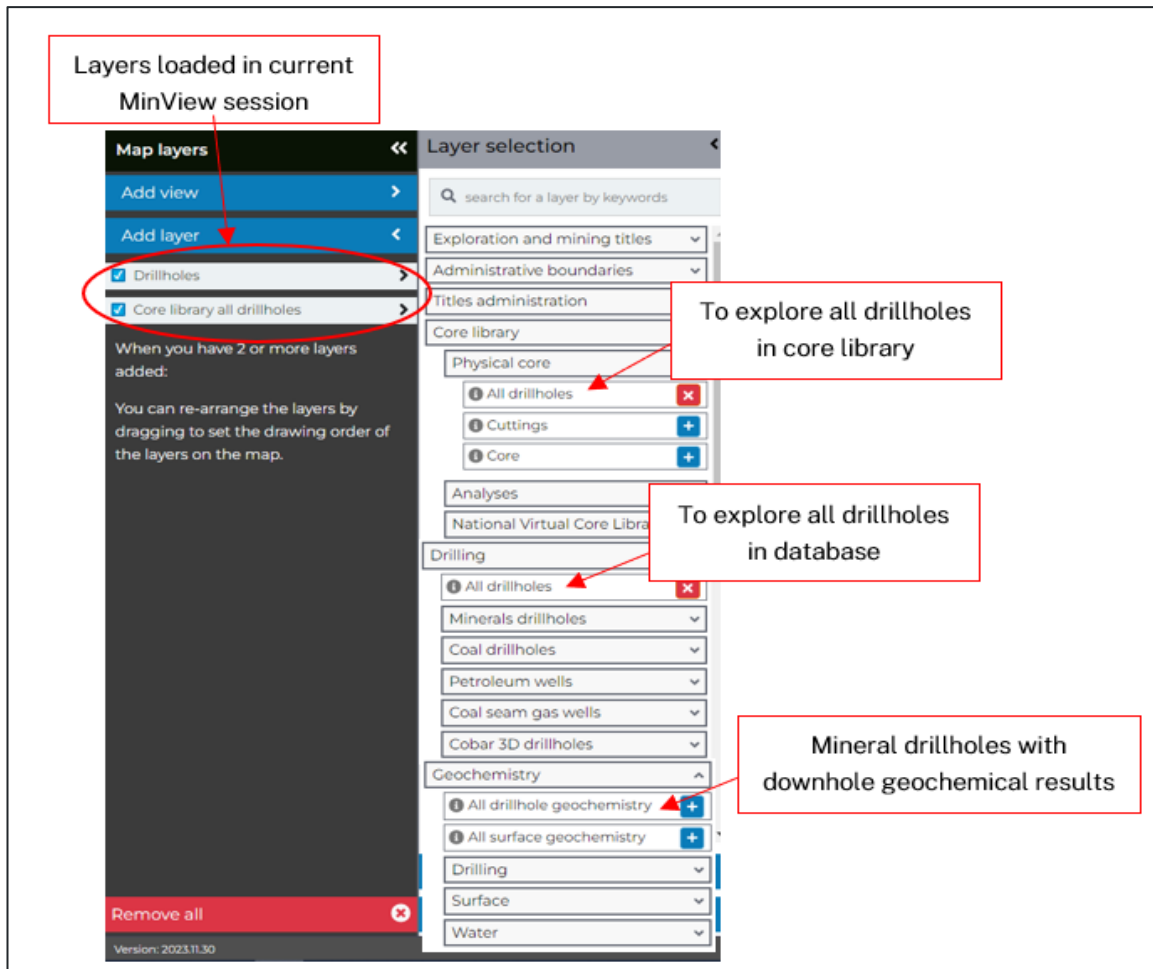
Layers loaded in current MinView session

Map layers

Add view

Add layer

Drillholes

Core library all drillholes

When you have 2 or more layers added:

You can re-arrange the layers by dragging to set the drawing order of the layers on the map.

Remove all

Version: 2023.11.30

Layer selection

search for a layer by keywords

Exploration and mining titles

Administrative boundaries

Titles administration

Core library

Physical core

All drillholes

Cuttings

Core

Analyses

National Virtual Core Libra

Drilling

All drillholes

Minerals drillholes

Coal drillholes

Petroleum wells

Coal seam gas wells

Cobar 3D drillholes

Geochemistry

All drillhole geochemistry

All surface geochemistry

Drilling

Surface

Water

To explore all drillholes in core library

To explore all drillholes in database

Mineral drillholes with downhole geochemical results